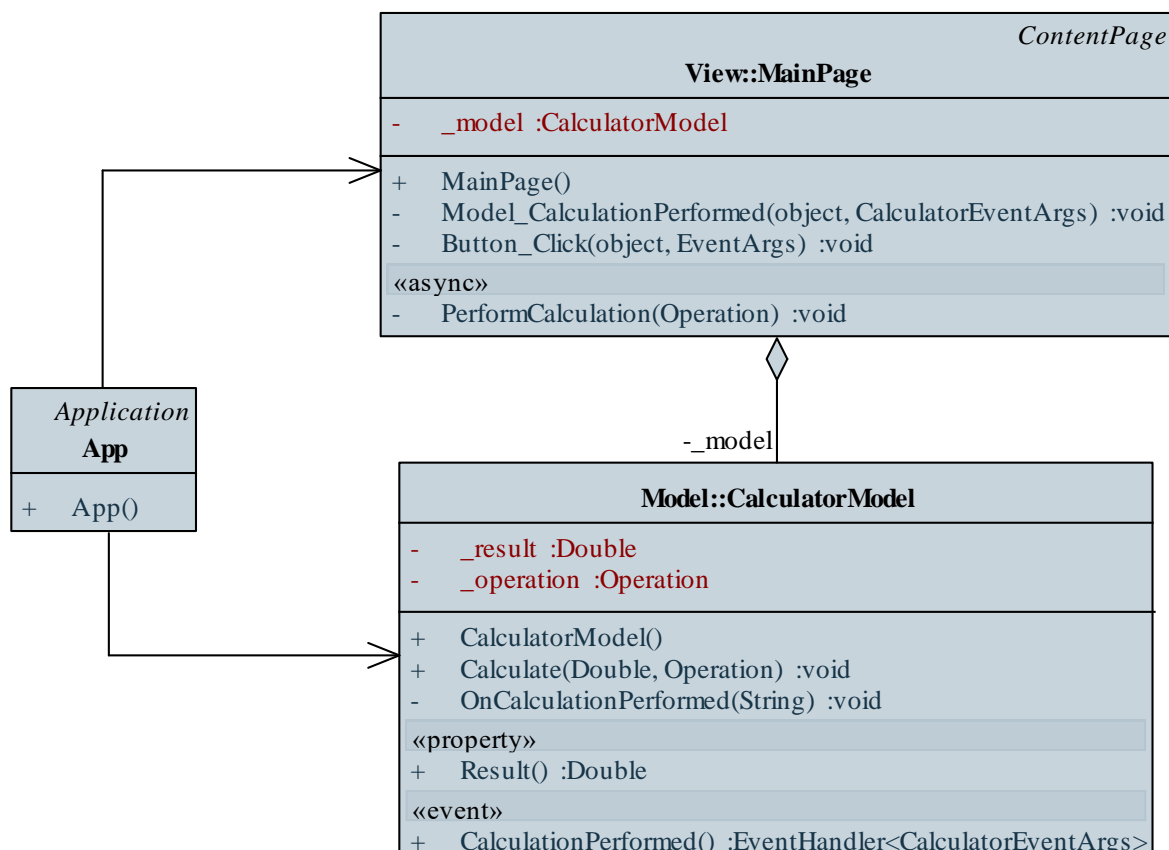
ContentPage
View::MainPage

- _model :CalculatorModel

+ MainPage()
- Model_CalculationPerformed(object, CalculatorEventArgs) :void
- Button_Click(object, EventArgs) :void
«async»
- PerformCalculation(Operation) :void

Application
App

+ App()

-_model

Model::CalculatorModel

- _result :Double
- _operation :Operation

+ CalculatorModel()
+ Calculate(Double, Operation) :void
- OnCalculationPerformed(String) :void
«property»
+ Result() :Double
«event»
+ CalculationPerformed() :EventHandler<CalculatorEventArgs>